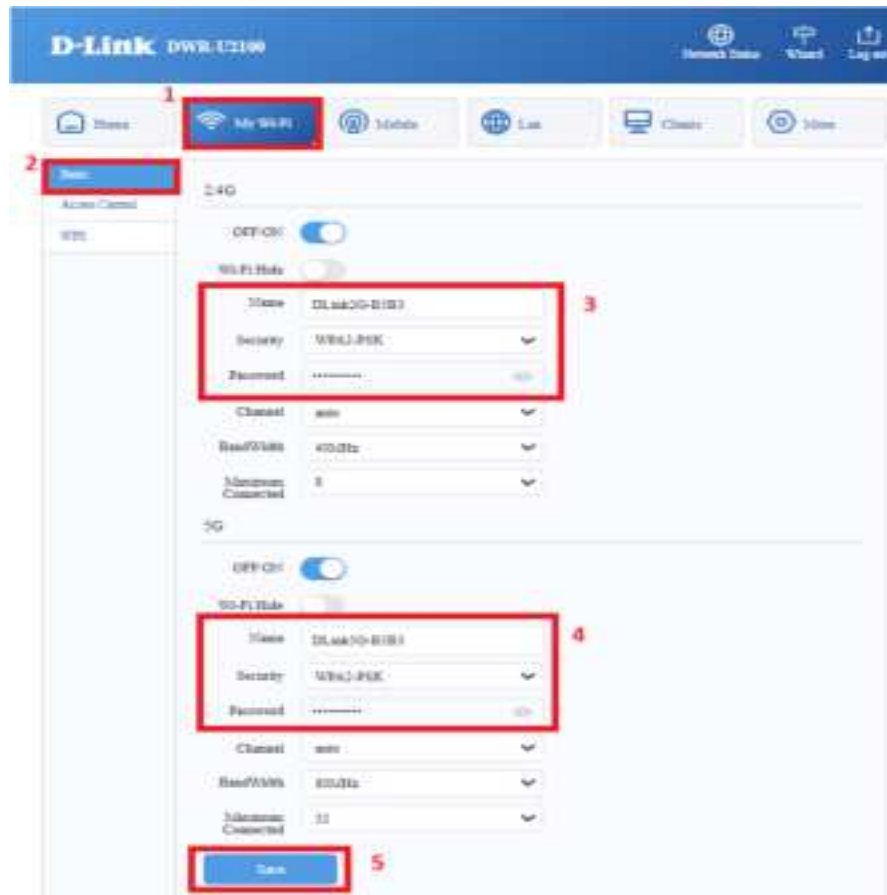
D-Link DWR-U2100

Network Status Wizard Log out

1

Home My Wi-Fi Mobile Lan Clients More

2

Basic
Access Control
WPS

2.4G

OFF/ON

Wi-Fi Hide

Name DLink2G-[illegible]

Security WPA2-PSK

Password ••••••••••

3

Channel auto

BandWidth 40MHz

Maximum Connected 8

5G

OFF/ON

Wi-Fi Hide

Name DLink5G-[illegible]

Security WPA2-PSK

Password ••••••••••

4

Channel auto

BandWidth 80MHz

Maximum Connected 32

Save

5